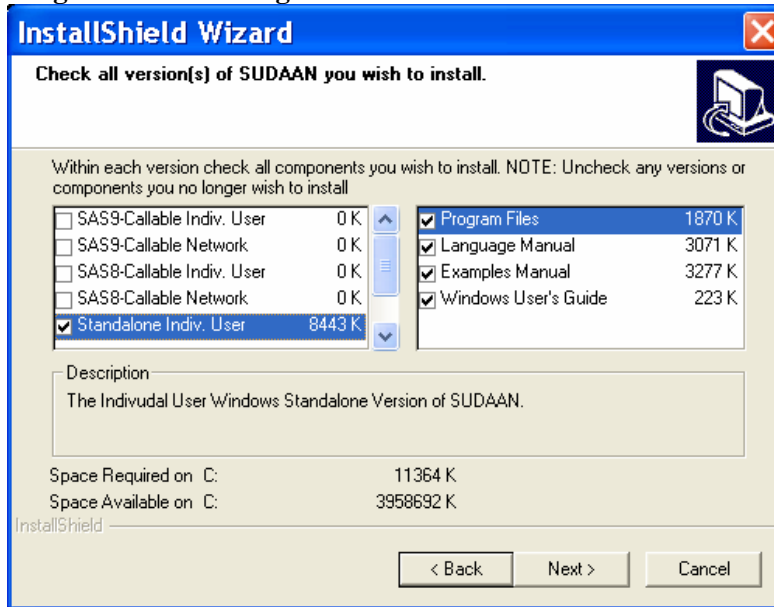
InstallShield Wizard

Check all version(s) of SUDAAN you wish to install.

Within each version check all components you wish to install. NOTE: Uncheck any versions or components you no longer wish to install

| | |
|---|---|
| SAS9-Callable Indiv. User | 0 K |
| SAS9-Callable Network | 0 K |
| SAS8-Callable Indiv. User | 0 K |
| SAS8-Callable Network | 0 K |
| Standalone Indiv. User | 8443 K |

| | |
|---|---|
| Program Files | 1870 K |
| Language Manual | 3071 K |
| Examples Manual | 3277 K |
| Windows User's Guide | 223 K |

Description

The Indivudal User Windows Standalone Version of SUDAAN.

Space Required on C: 11364 K
Space Available on C: 3958692 K

InstallShield

< Back   Next >   Cancel